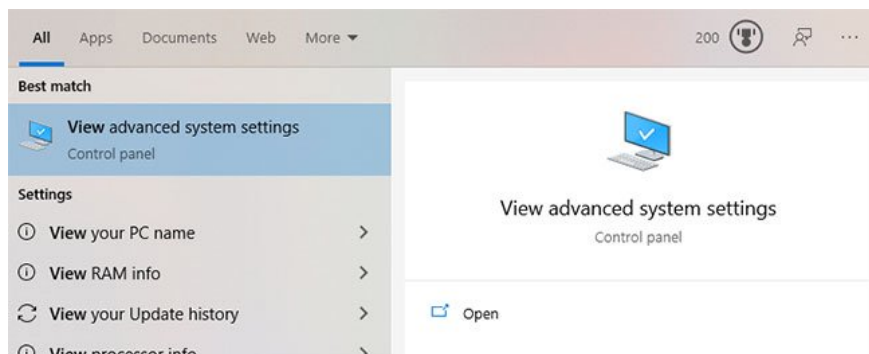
All Apps Documents Web More ▾

200

···

Best match

View advanced system settings
Control panel

Settings

ⓘ View your PC name >

ⓘ View RAM info >

View your Update history >

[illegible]

View advanced system settings
Control panel

Open